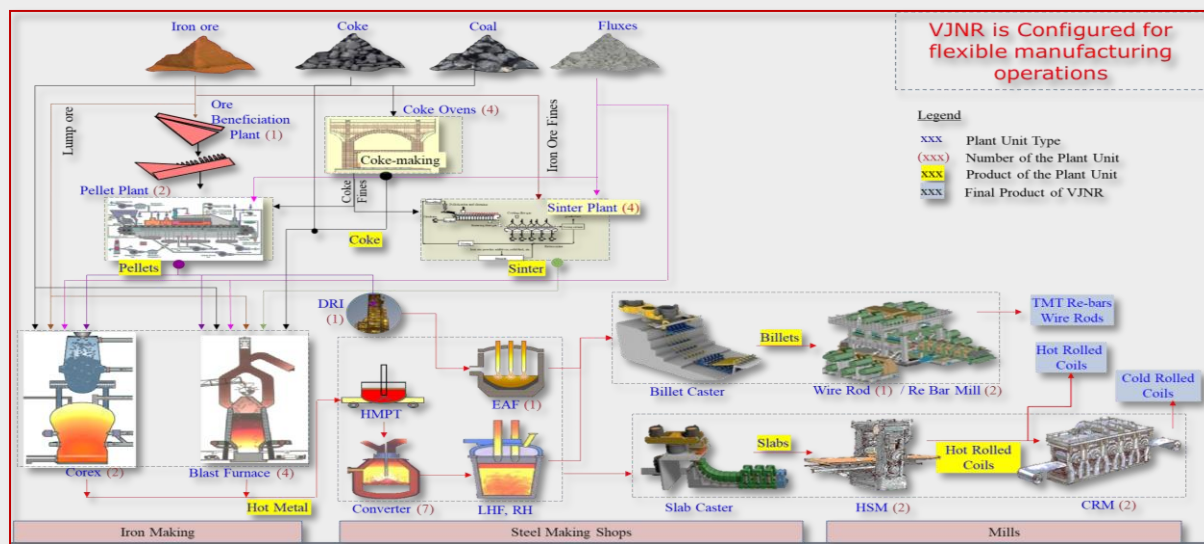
Iron ore

Coke

Coal

Fluxes

VJNR is Configured for flexible manufacturing operations

Ore Beneficiation Plant (1)

Lump ore

Coke Ovens (4)

Iron Ore Fines

Legend

xxx Plant Unit Type

(xxx) Number of the Plant Unit

xxx Product of the Plant Unit

xxx Final Product of VJNR

Coke-making

Pellet Plant (2)

Coke Fines

Sinter Plant (4)

Coke

Pellets

Sinter

DRI (1)

TMT Re-bars Wire Rods

Billets

Hot Rolled Coils

Cold Rolled Coils

HMPT

EAF (1)

Billet Caster

Wire Rod (1) / Re Bar Mill (2)

Slabs

Hot Rolled Coils

Corex (2)

Blast Furnace (4)

Converter (7)

LHF, RH

Slab Caster

HSM (2)

CRM (2)

Hot Metal

Iron Making

Steel Making Shops

Mills